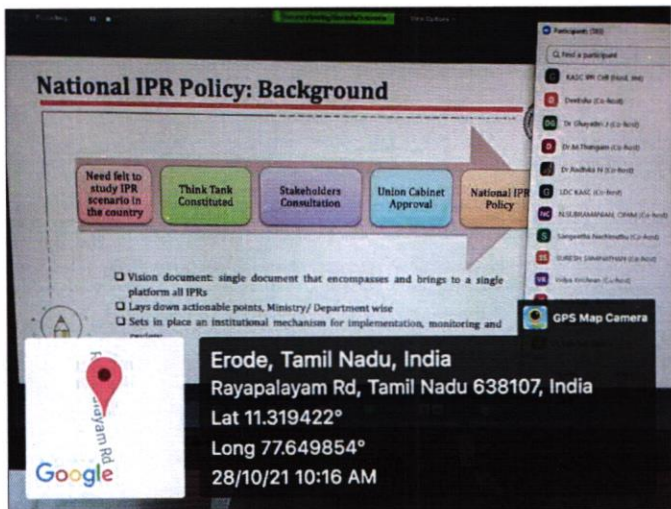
National IPR Policy: Background

Need felt to study IPR scenario in the country

Think Tank Constituted

Stakeholders Consultation

Union Cabinet Approval

National IPR Policy

❑ Vision document: single document that encompasses and brings to a single platform all IPRs
❑ Lays down actionable points, Ministry/ Department wise
❑ Sets in place an institutional mechanism for implementation, monitoring and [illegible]

Participants (50)

Find a participant

KASC IPR Cell (Host, me)

Deebika (Co-host)

Dr Ghayathri J (Co-host)

Dr M.Thangam (Co-host)

Dr Radhika N (Co-host)

LDC KASC (Co-host)

N.SUBRAMANIAN, CPHM (Co-host)

Sangeetha Nachimuthu (Co-host)

SURESH SAMINATHAN (Co-host)

Vidya Krishnan (Co-host)

GPS Map Camera

Erode, Tamil Nadu, India
Rayapalayam Rd, Tamil Nadu 638107, India
Lat 11.319422°
Long 77.649854°
28/10/21 10:16 AM

Rayapalayam Rd

Google